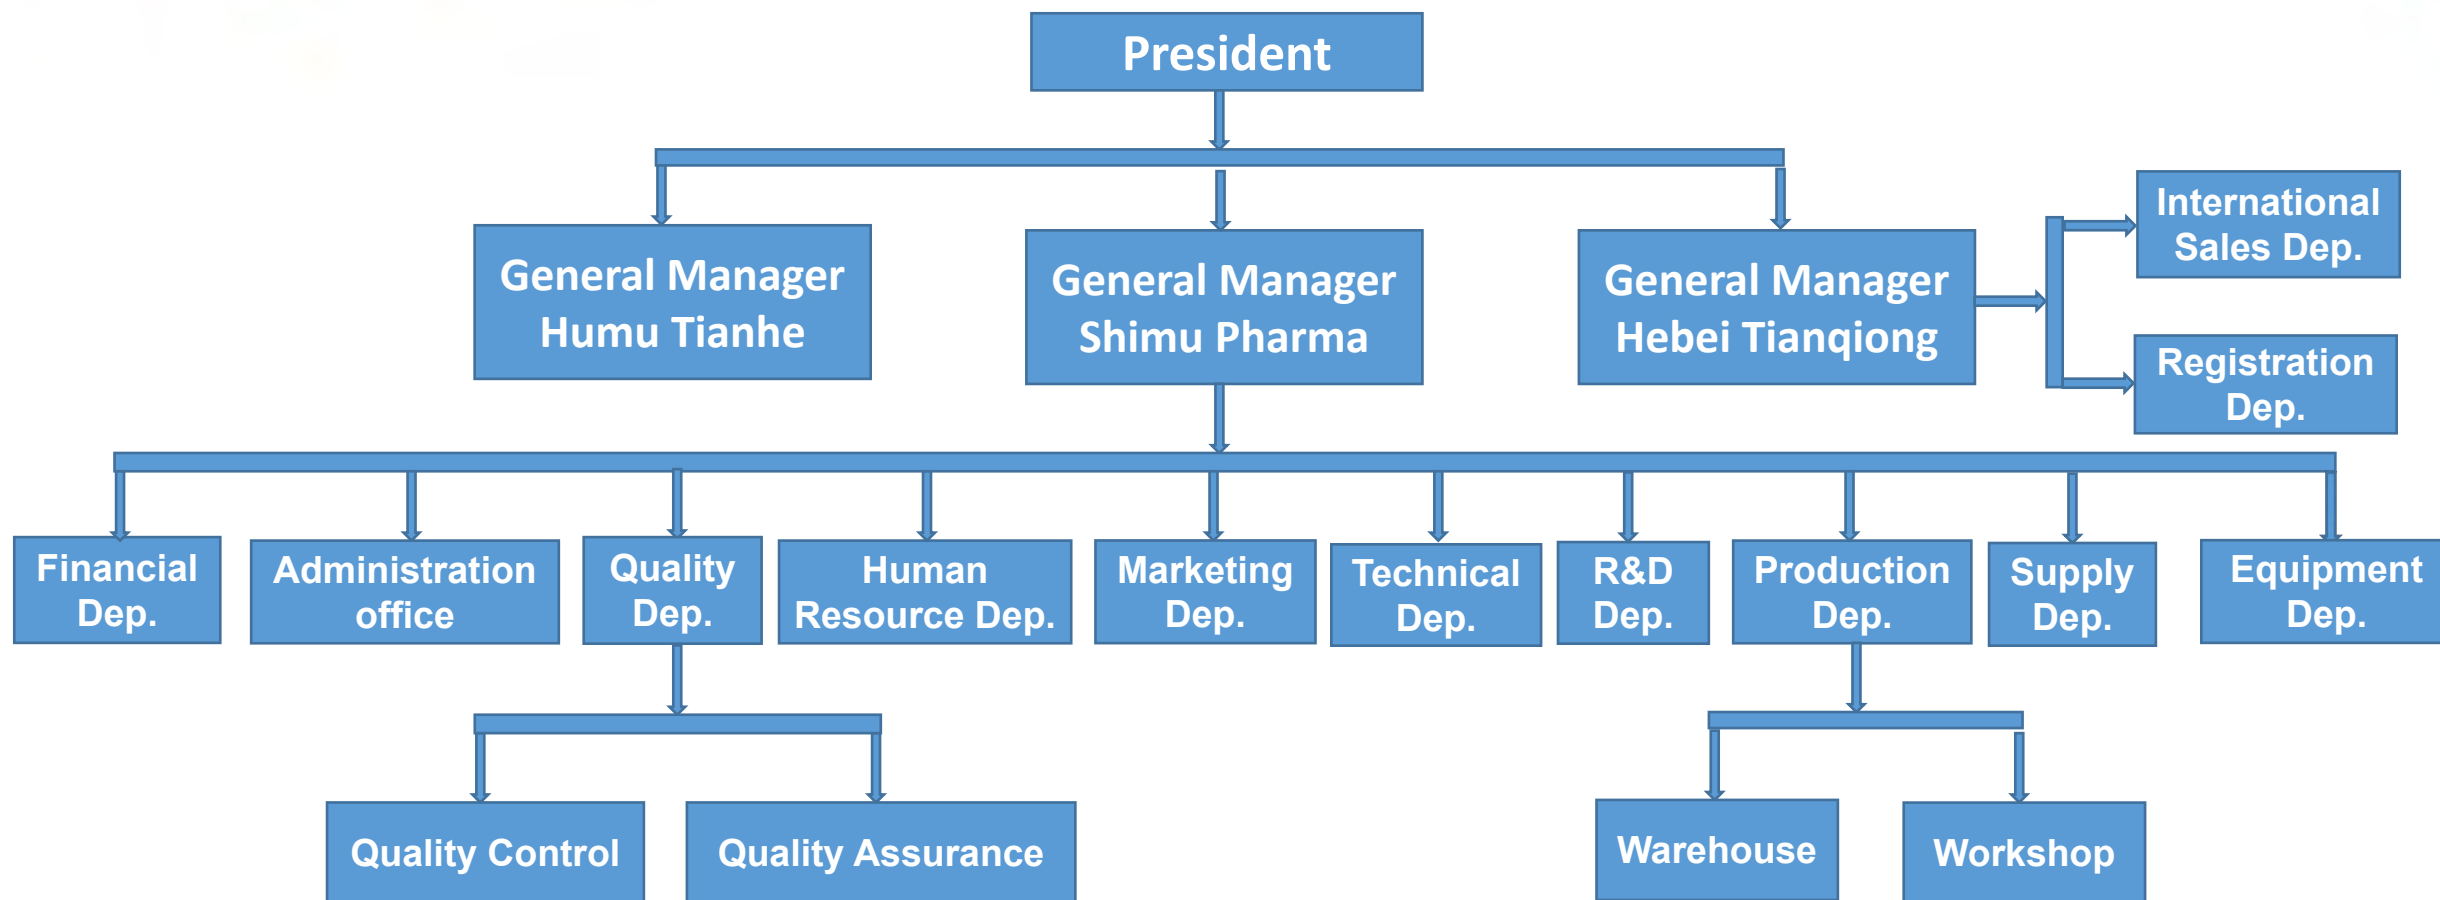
President

General Manager Humu Tianhe

General Manager Shimu Pharma

General Manager Hebei Tianqiong

International Sales Dep.

Registration Dep.

Financial Dep.

Administration office

Quality Dep.

Human Resource Dep.

Marketing Dep.

Technical Dep.

R&D Dep.

Production Dep.

Supply Dep.

Equipment Dep.

Quality Control

Quality Assurance

Warehouse

Workshop